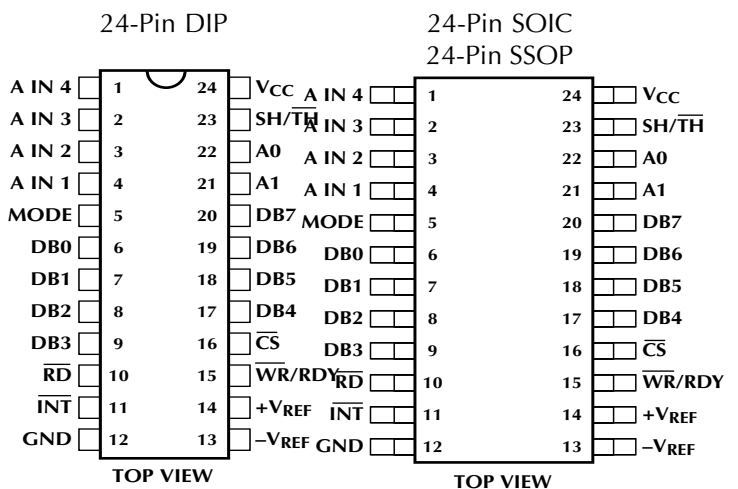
24-Pin DIP

A IN 4 1 24 $V_{CC}$
A IN 3 2 23 SH/$\overline{TH}$
A IN 2 3 22 A0
A IN 1 4 21 A1
MODE 5 20 DB7
DB0 6 19 DB6
DB1 7 18 DB5
DB2 8 17 DB4
DB3 9 16 $\overline{CS}$
$\overline{RD}$ 10 15 $\overline{WR}$/RDY
$\overline{INT}$ 11 14 $+V_{REF}$
GND 12 13 $-V_{REF}$

TOP VIEW

24-Pin SOIC
24-Pin SSOP

A IN 4 1 24 $V_{CC}$
A IN 3 2 23 SH/$\overline{TH}$
A IN 2 3 22 A0
A IN 1 4 21 A1
MODE 5 20 DB7
DB0 6 19 DB6
DB1 7 18 DB5
DB2 8 17 DB4
DB3 9 16 $\overline{CS}$
$\overline{RD}$ 10 15 $\overline{WR}$/RDY
$\overline{INT}$ 11 14 $+V_{REF}$
GND 12 13 $-V_{REF}$

TOP VIEW